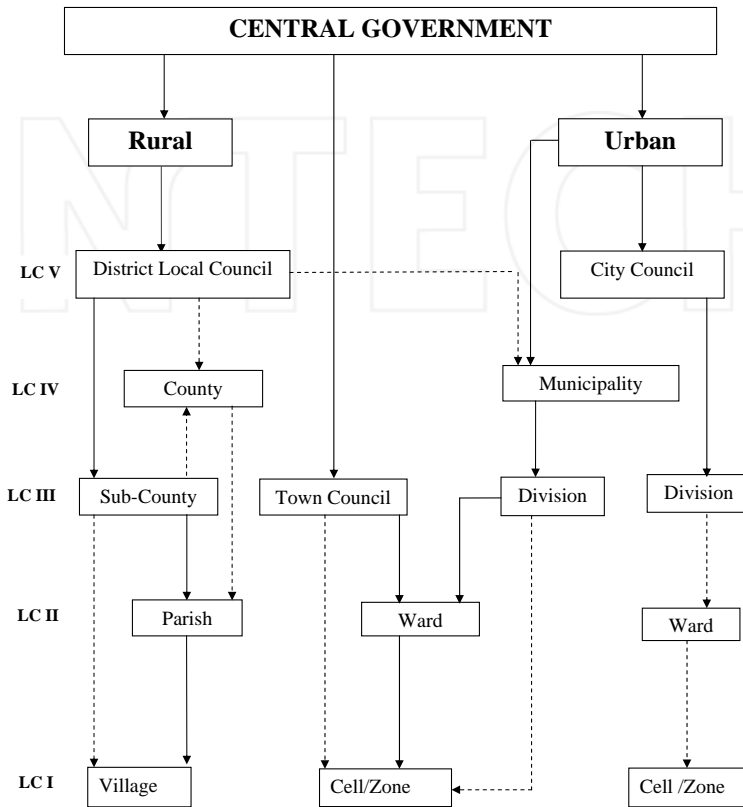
CENTRAL GOVERNMENT

Rural

Urban

LC V
District Local Council
City Council

LC IV
County
Municipality

LC III
Sub-County
Town Council
Division
Division

LC II
Parish
Ward
Ward

LC I
Village
Cell/Zone
Cell /Zone